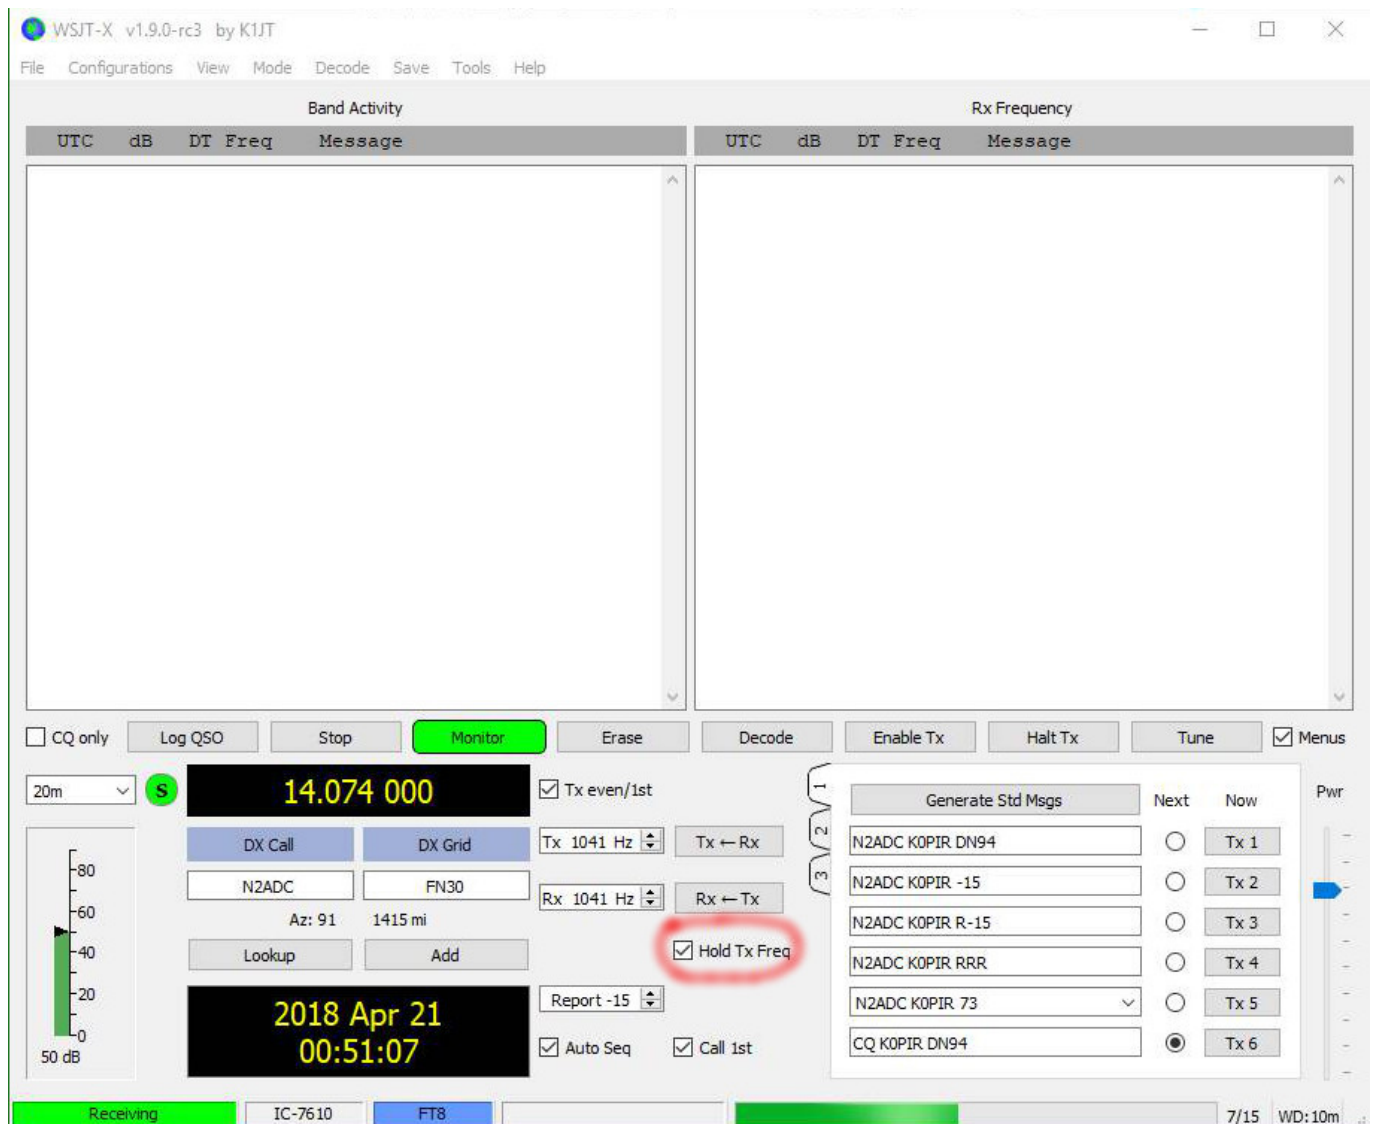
WSJT-X v1.9.0-rc3 by K1JT

File Configurations View Mode Decode Save Tools Help

Band Activity

| UTC | dB | DT | Freq | Message |
|---|---|---|---|---|

Rx Frequency

| UTC | dB | DT | Freq | Message |
|---|---|---|---|---|

CQ only Log QSO Stop Monitor Erase Decode Enable Tx Halt Tx Tune Menus

20m S 14.074 000 Tx even/1st

1 2 3

Generate Std Msgs Next Now Pwr

DX Call DX Grid
N2ADC FN30
Az: 91 1415 mi
Lookup Add

Tx 1041 Hz Tx ← Rx
Rx 1041 Hz Rx ← Tx
Hold Tx Freq
Report -15
Auto Seq Call 1st

N2ADC K0PIR DN94 Tx 1
N2ADC K0PIR -15 Tx 2
N2ADC K0PIR R-15 Tx 3
N2ADC K0PIR RRR Tx 4
N2ADC K0PIR 73 Tx 5
CQ K0PIR DN94 Tx 6

80
60
40
20
0
50 dB

2018 Apr 21
00:51:07

Receiving IC-7610 FT8 7/15 WD:10m